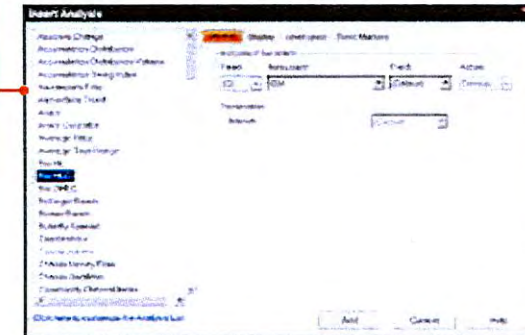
Insert Analysis

Absolute Change
Accumulation Distribution
Accumulation Distribution Volume
Accumulation Swing Index
Acceleration Filter
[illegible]
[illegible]
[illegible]
Average Price
Average True Range
Bar Bl
Bar MA
Bar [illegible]
Bollinger Bands
Bollinger Bands
Butterfly Spread
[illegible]
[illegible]
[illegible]
Chaikin Money Flow
Chande Oscillator
Commodity Channel Index

Click here to customize the Analysis List

Inputs | Display | Overlays | Time Markers

Period | Instrument | Field | Action
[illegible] | IBM | Default | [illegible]

Transformation
Interval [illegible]

Add | Cancel | Help